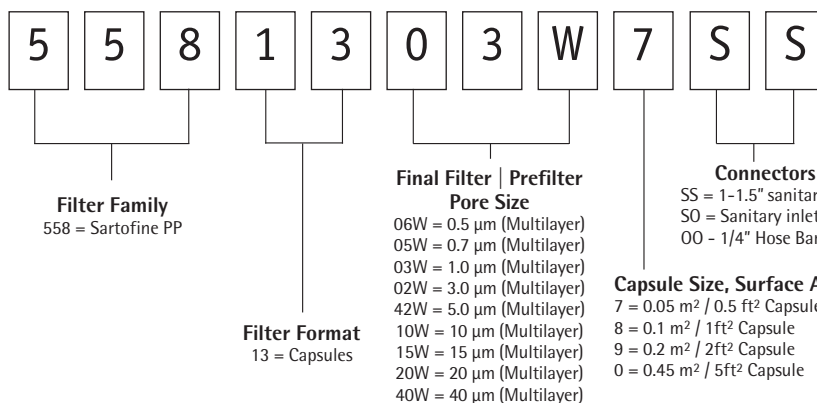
5 5 8 1 3 0 3 W 7 S S

Filter Family
558 = Sartofine PP

Filter Format
13 = Capsules

Final Filter | Prefilter
Pore Size
06W = 0.5 µm (Multilayer)
05W = 0.7 µm (Multilayer)
03W = 1.0 µm (Multilayer)
02W = 3.0 µm (Multilayer)
42W = 5.0 µm (Multilayer)
10W = 10 µm (Multilayer)
15W = 15 µm (Multilayer)
20W = 20 µm (Multilayer)
40W = 40 µm (Multilayer)

Capsule Size, Surface A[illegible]
7 = 0.05 m² / 0.5 ft² Capsule
8 = 0.1 m² / 1ft² Capsule
9 = 0.2 m² / 2ft² Capsule
0 = 0.45 m² / 5ft² Capsule

Connectors
SS = 1-1.5" sanitar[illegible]
SO = Sanitary inlet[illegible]
OO - 1/4" Hose Bar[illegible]